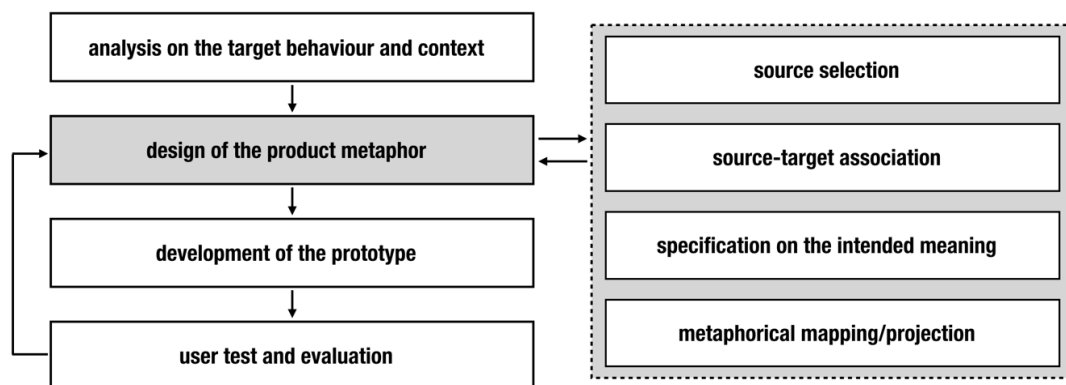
analysis on the target behaviour and context

design of the product metaphor

development of the prototype

user test and evaluation

source selection

source-target association

specification on the intended meaning

metaphorical mapping/projection